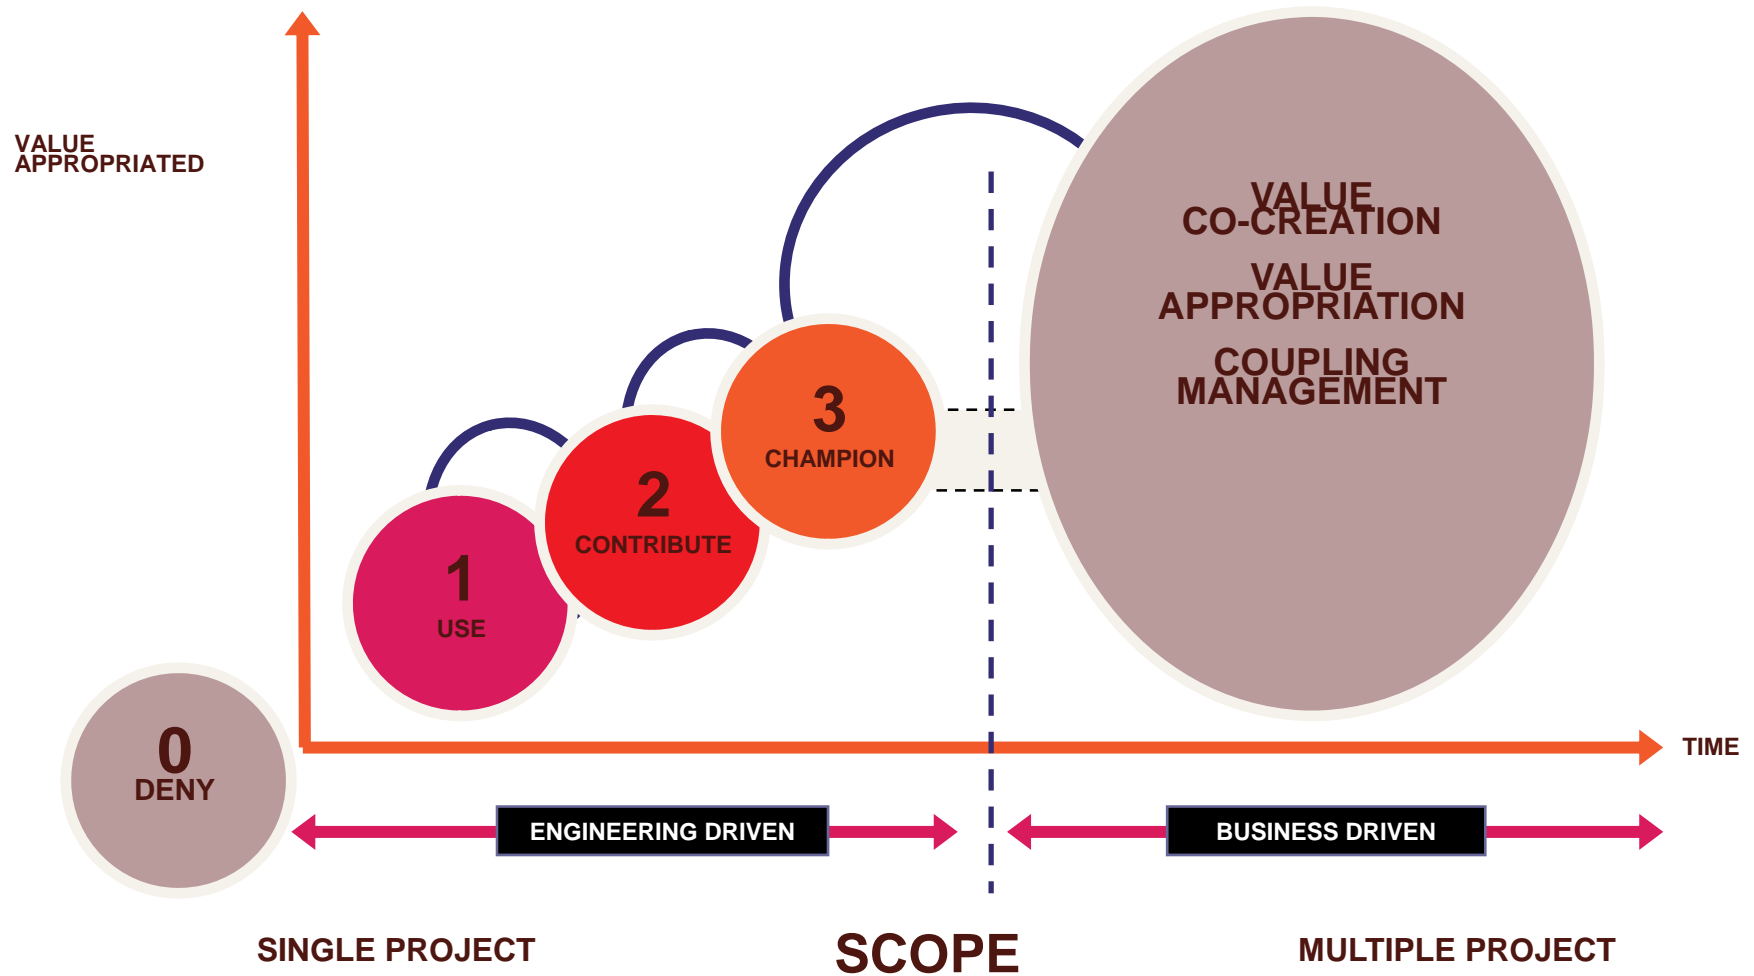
VALUE APPROPRIATED

VALUE CO-CREATION

VALUE APPROPRIATION

COUPLING MANAGEMENT

3
CHAMPION

2
CONTRIBUTE

1
USE

0
DENY

TIME

ENGINEERING DRIVEN

BUSINESS DRIVEN

SINGLE PROJECT

SCOPE

MULTIPLE PROJECT